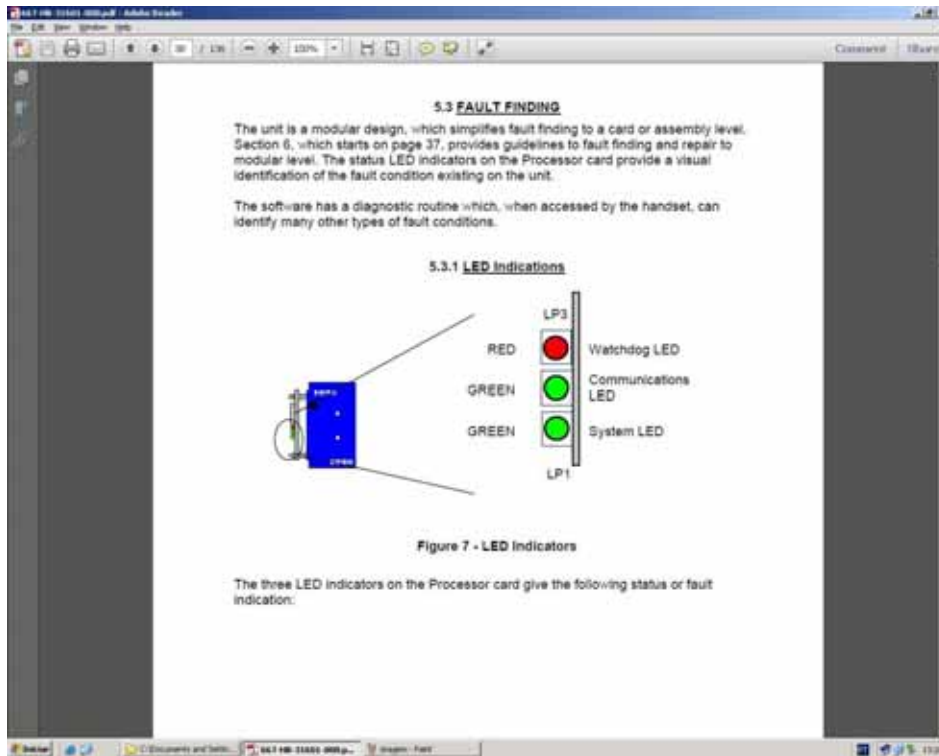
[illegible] - Adobe Reader
File Edit View Window Help

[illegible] / 136 100% Comment Share

5.3 FAULT FINDING

The unit is a modular design, which simplifies fault finding to a card or assembly level. Section 6, which starts on page 37, provides guidelines to fault finding and repair to modular level. The status LED indicators on the Processor card provide a visual identification of the fault condition existing on the unit.

The software has a diagnostic routine which, when accessed by the handset, can identify many other types of fault conditions.

5.3.1 LED Indications

LP3

RED Watchdog LED

GREEN Communications LED

GREEN System LED

LP1

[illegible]

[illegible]

Figure 7 - LED Indicators

The three LED indicators on the Processor card give the following status or fault indication:

Iniciar C:\Documents and Settin... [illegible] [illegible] - Paint